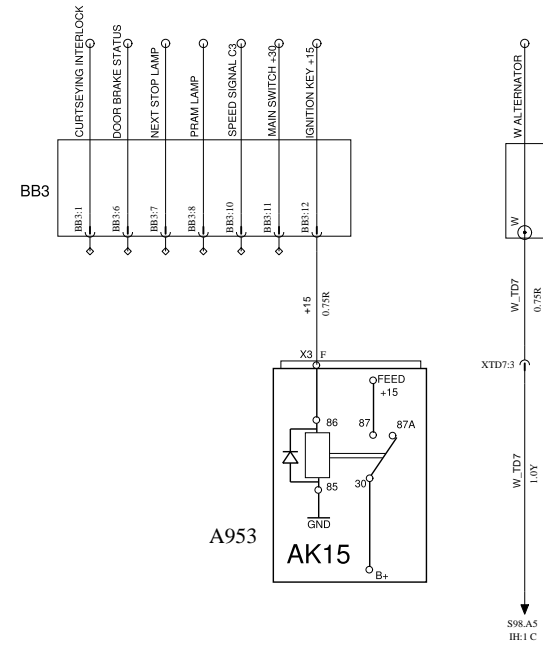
CURTSEYING INTERLOCK
DOOR BRAKE STATUS
NEXT STOP LAMP
PRAM LAMP
SPEED SIGNAL C3
MAIN SWITCH +30
IGNITION KEY +15

BB3

BB3:1
BB3:6
BB3:7
BB3:8
BB3:10
BB3:11
BB3:12

+15
0.75R

X3 F

FEED
+15

86
87
87A
30
85
GND

A953

AK15

B+

W ALTERNATOR
W

W_TD7
0.75R

XTD7:3

W_TD7
1.0Y

S98.A5
IH:1 C